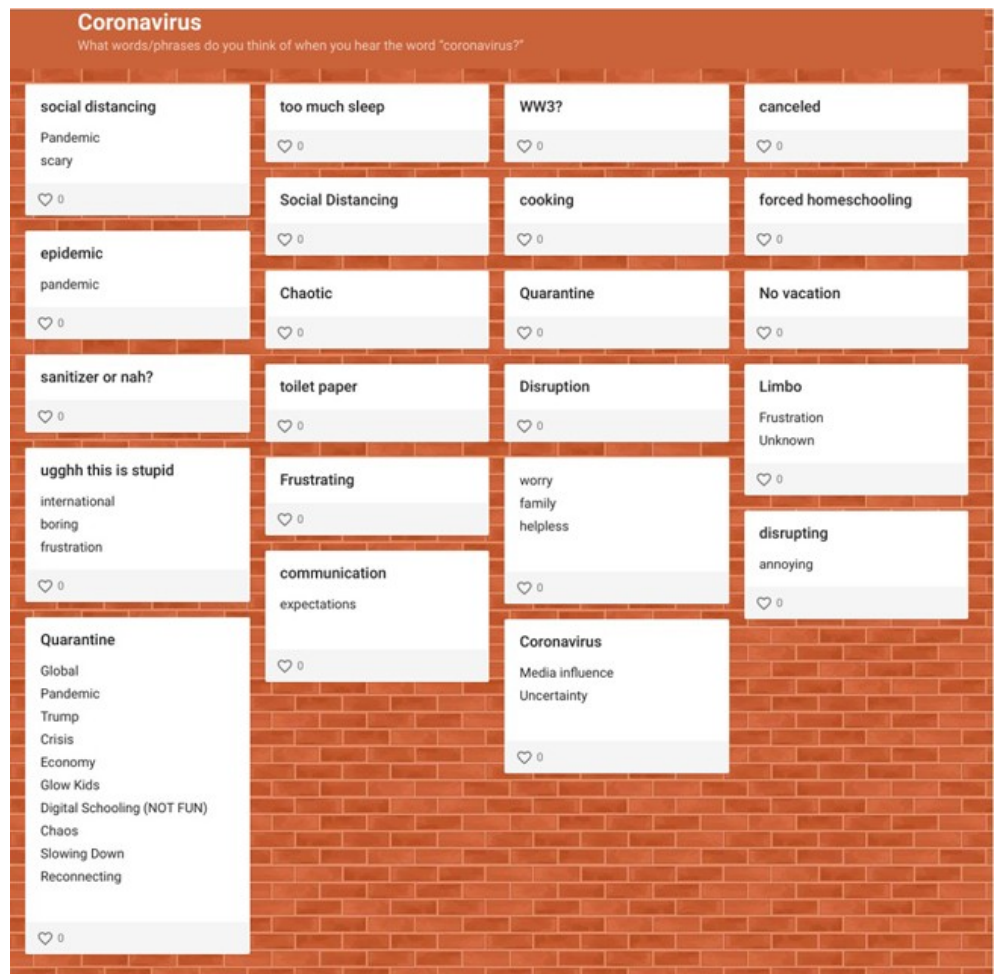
Coronavirus
What words/phrases do you think of when you hear the word "coronavirus?"

social distancing
Pandemic
scary
0

epidemic
pandemic
0

sanitizer or nah?
0

ugghh this is stupid
international
boring
frustration
0

Quarantine
Global
Pandemic
Trump
Crisis
Economy
Glow Kids
Digital Schooling (NOT FUN)
Chaos
Slowing Down
Reconnecting
0

too much sleep
0

Social Distancing
0

Chaotic
0

toilet paper
0

Frustrating
0

communication
expectations
0

WW3?
0

cooking
0

Quarantine
0

Disruption
0

worry
family
helpless
0

Coronavirus
Media influence
Uncertainty
0

canceled
0

forced homeschooling
0

No vacation
0

Limbo
Frustration
Unknown
0

disrupting
annoying
0